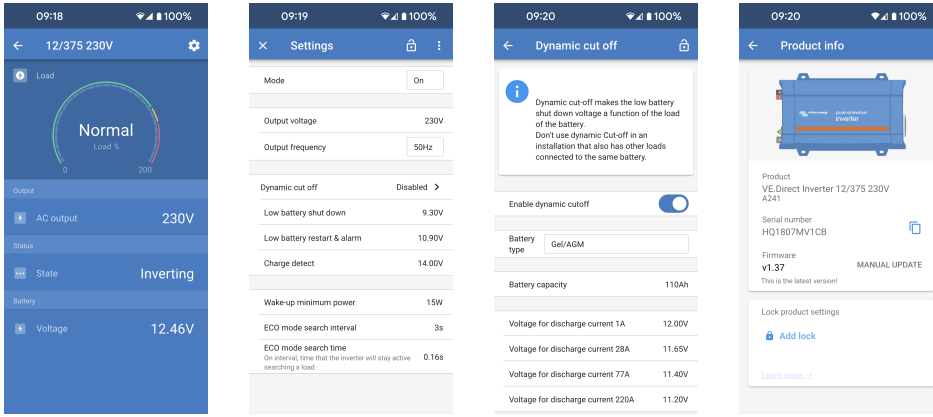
09:18 100%
12/375 230V
Load
Normal
Load %
0
200
Output
AC output 230V
Status
State Inverting
Battery
Voltage 12.46V

09:19 100%
Settings
Mode On
Output voltage 230V
Output frequency 50Hz
Dynamic cut off Disabled
Low battery shut down 9.30V
Low battery restart & alarm 10.90V
Charge detect 14.00V
Wake-up minimum power 15W
ECO mode search interval 3s
ECO mode search time 0.16s
On interval, time that the inverter will stay active searching a load

09:20 100%
Dynamic cut off
Dynamic cut-off makes the low battery shut down voltage a function of the load of the battery.
Don't use dynamic Cut-off in an installation that also has other loads connected to the same battery.
Enable dynamic cutoff
Battery type Gel/AGM
Battery capacity 110Ah
Voltage for discharge current 1A 12.00V
Voltage for discharge current 28A 11.65V
Voltage for discharge current 77A 11.40V
Voltage for discharge current 220A 11.20V

09:20 100%
Product info
victron energy
phoenix inverter
Product
VE.Direct Inverter 12/375 230V
A241
Serial number
HQ1807MV1CB
Firmware
v1.37
MANUAL UPDATE
This is the latest version!
Lock product settings
Add lock
Learn more →